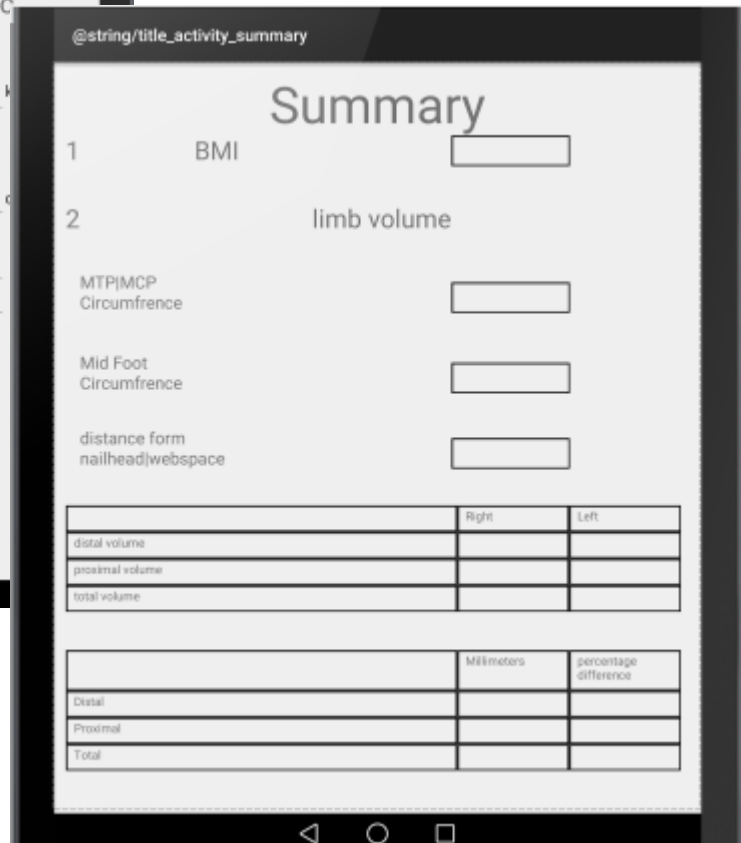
@string/title_activity_summary

Summary

1 BMI

2 limb volume

MTP|MCP Circumfrence

Mid Foot Circumfrence

distance form nailhead|webspace

| | Right | Left |
|---|---|---|
| distal volume | | |
| proximal volume | | |
| total volume | | |

| | Millimeters | percentage difference |
|---|---|---|
| Distal | | |
| Proximal | | |
| Total | | |